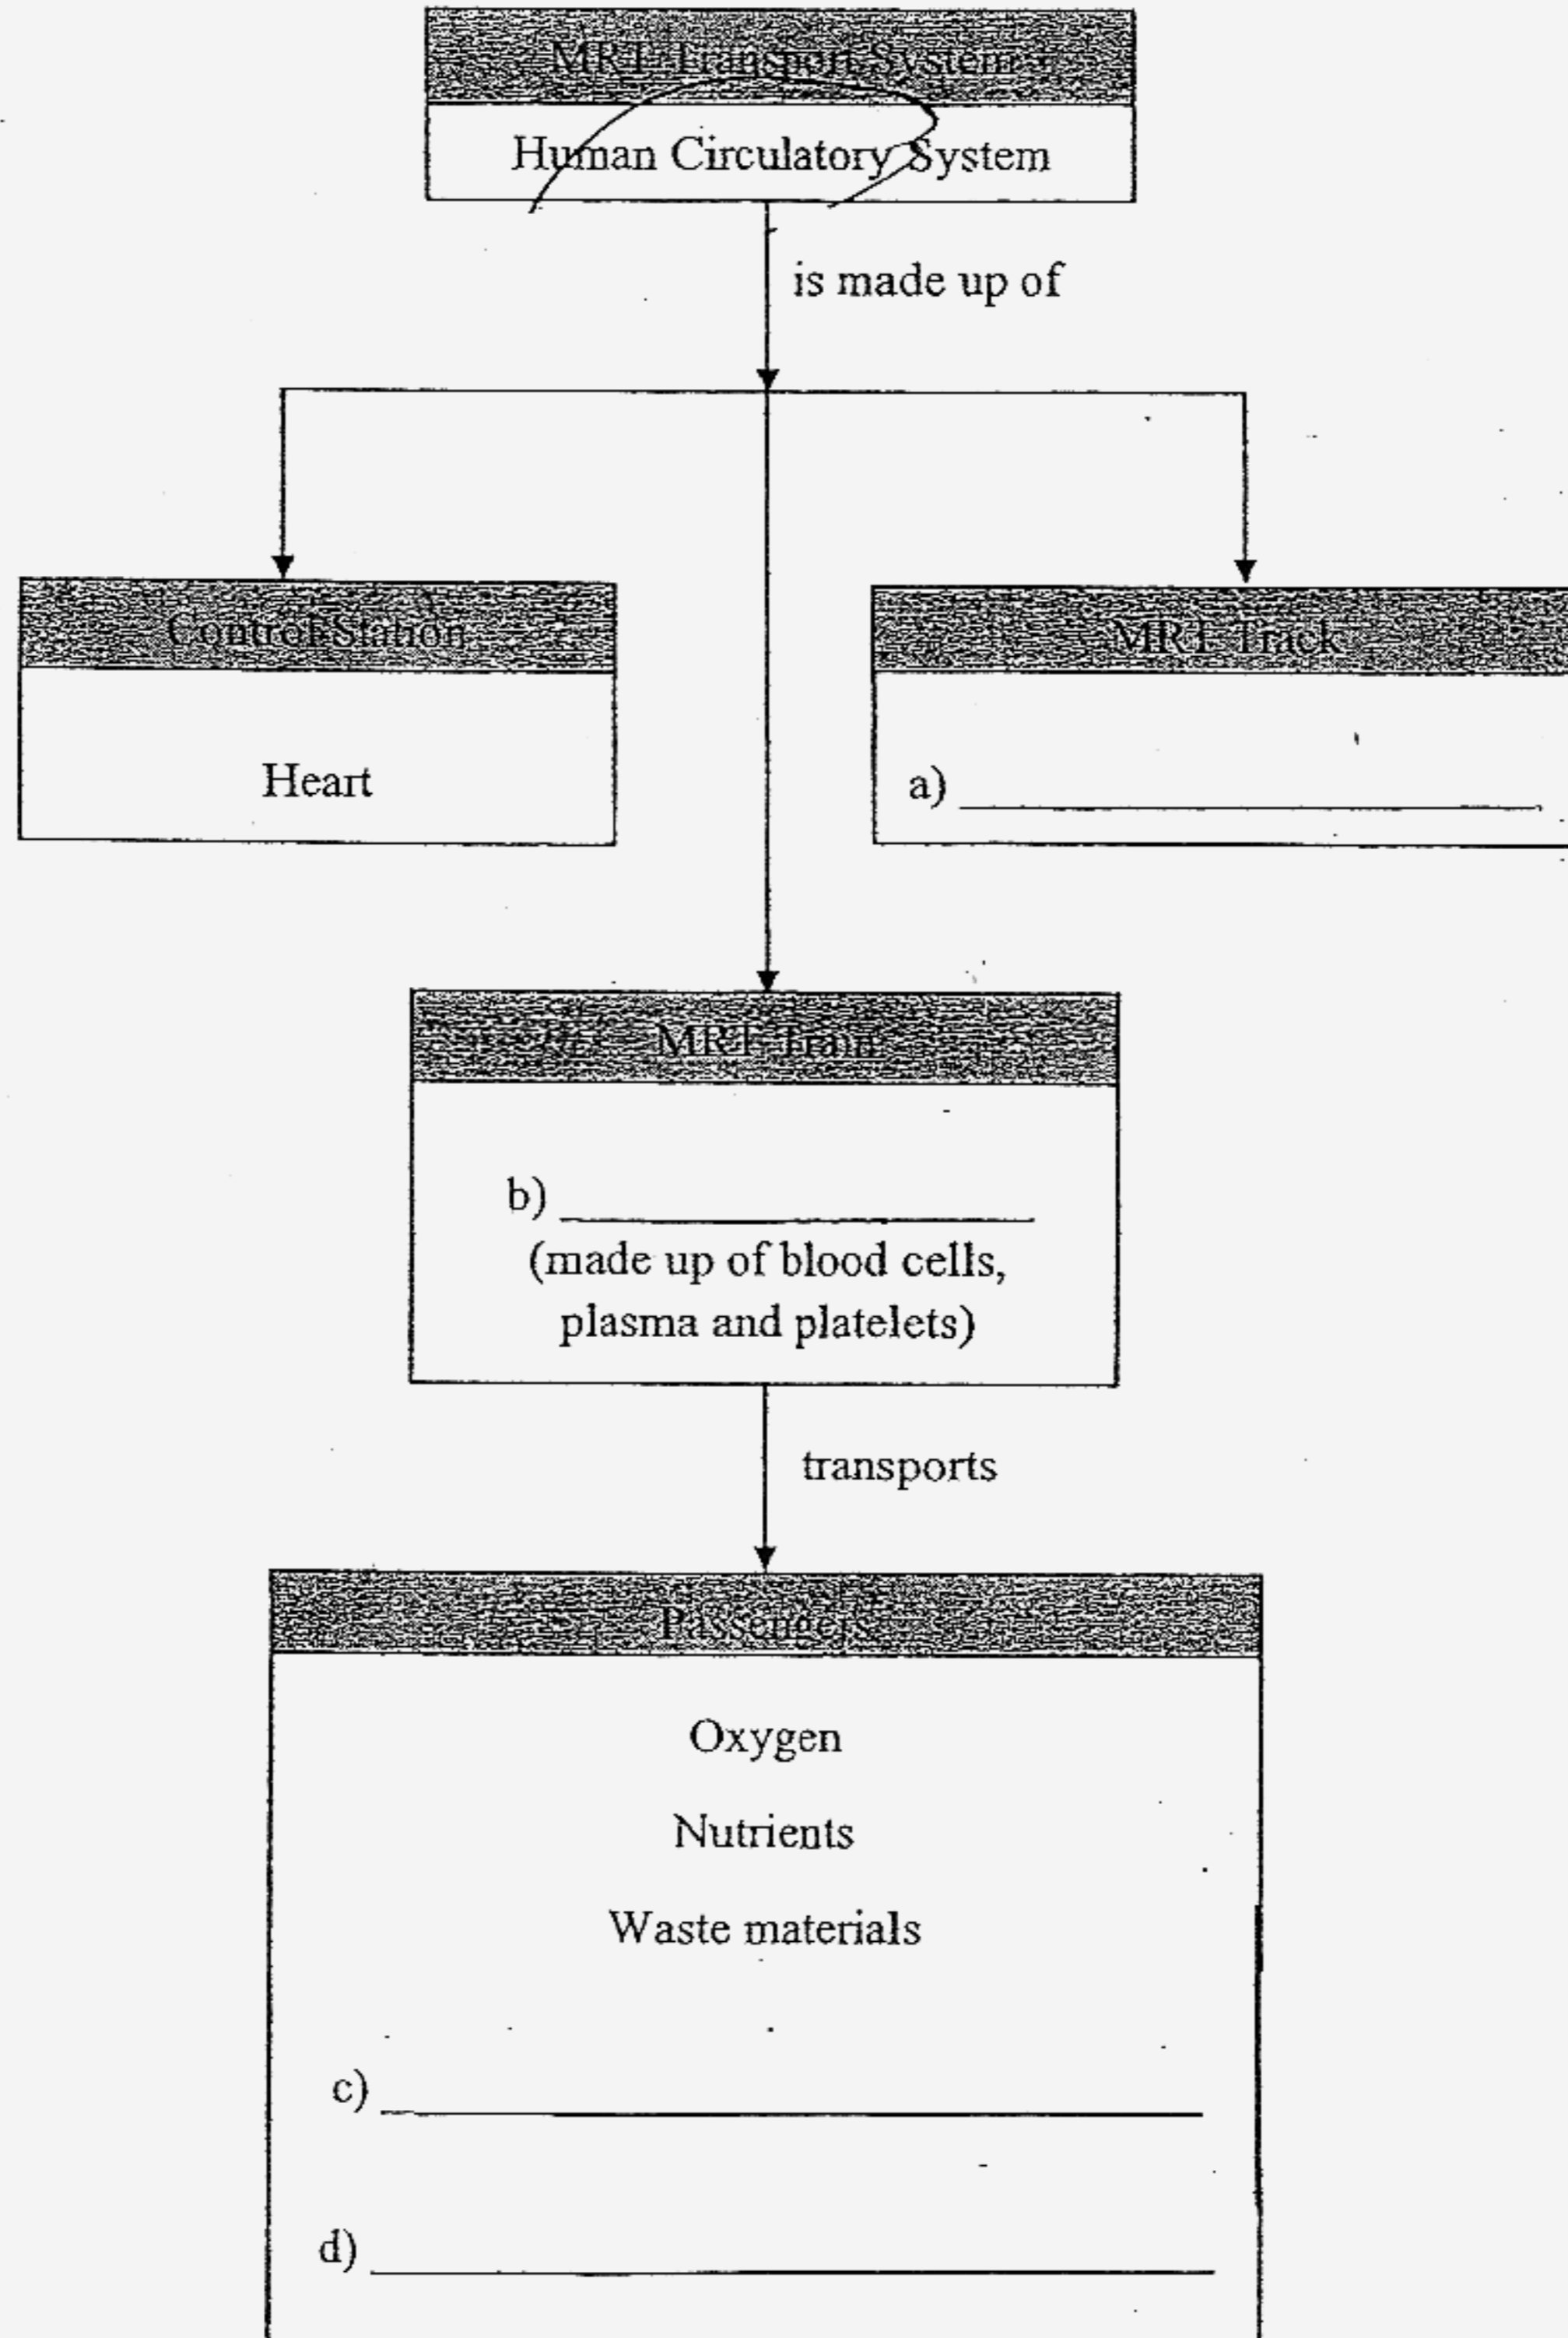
MRT Transport System

Human Circulatory System

is made up of

Control Station

Heart

MRT Track

a) ______________________

MRT Train

b) ____________________
(made up of blood cells, plasma and platelets)

transports

Passengers

Oxygen

Nutrients

Waste materials

c) ________________________________

d) ________________________________